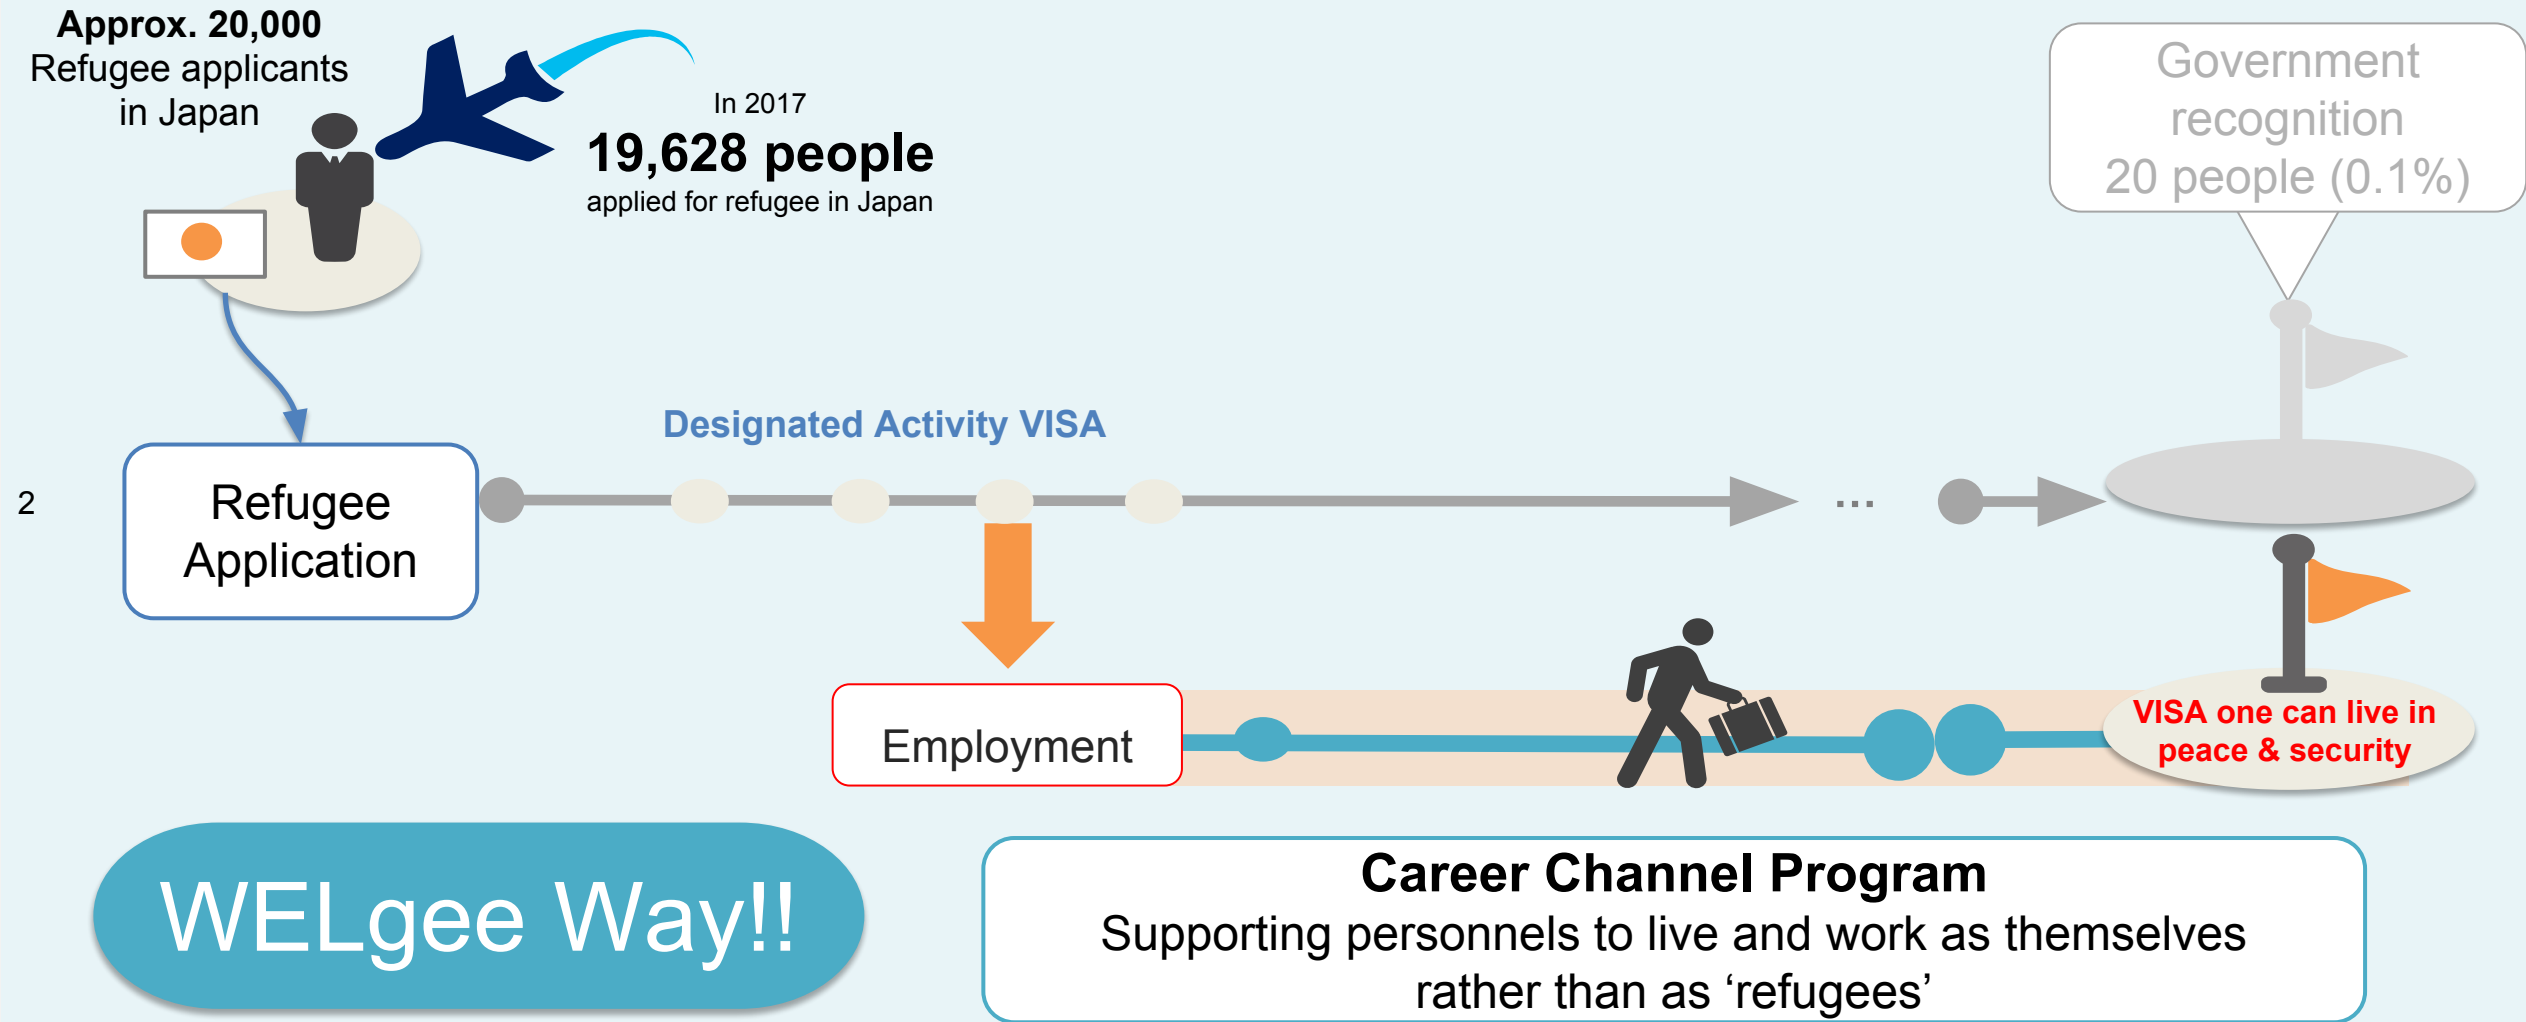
Approx. 20,000
Refugee applicants in Japan

In 2017
19,628 people
applied for refugee in Japan

Government recognition
20 people (0.1%)

Designated Activity VISA

2

Refugee Application

…

Employment

VISA one can live in peace & security

WELgee Way!!

Career Channel Program
Supporting personnels to live and work as themselves rather than as ‘refugees’